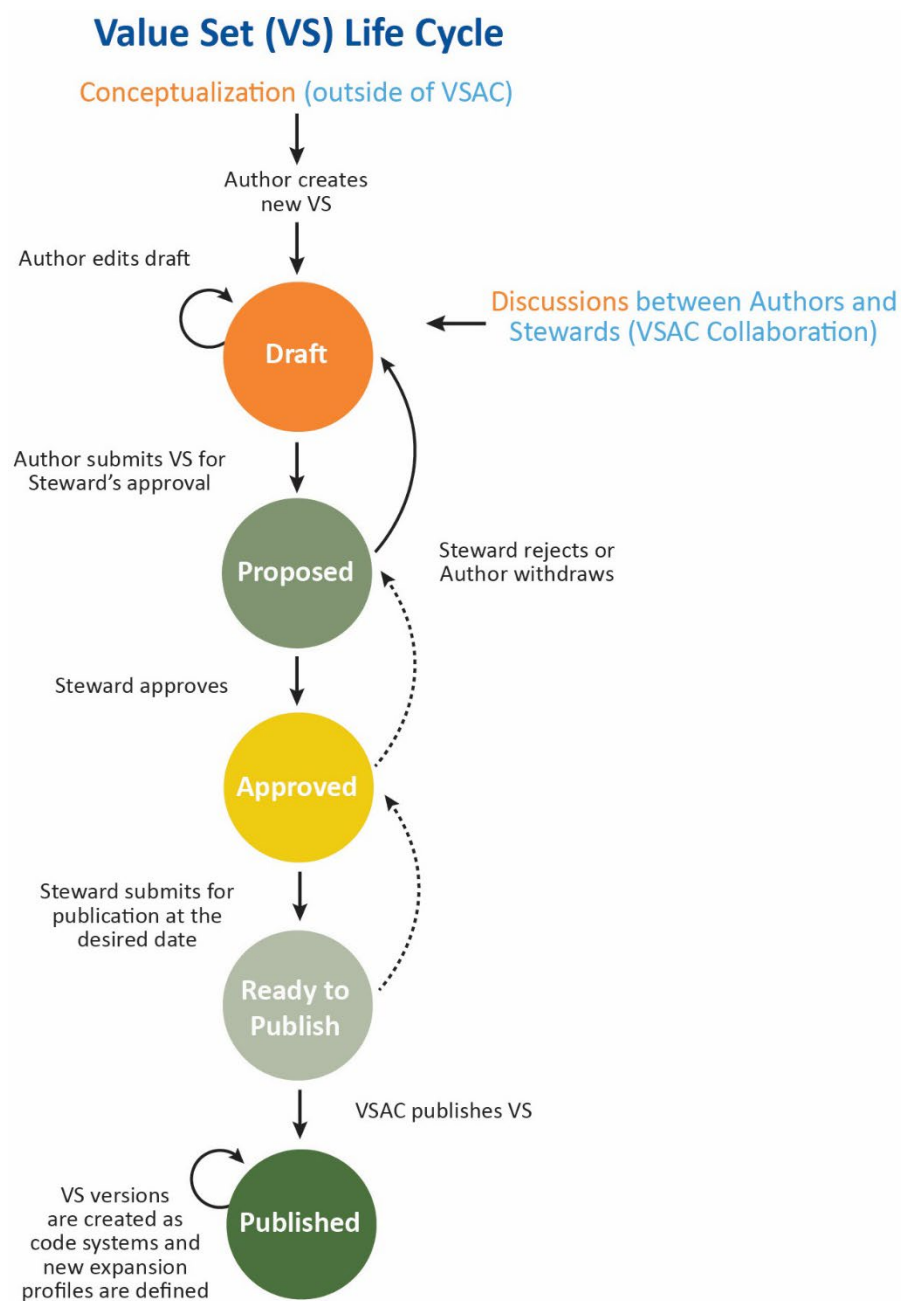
Value Set (VS) Life Cycle

Conceptualization (outside of VSAC)

Author creates new VS

Author edits draft

Discussions between Authors and Stewards (VSAC Collaboration)

Draft

Author submits VS for Steward's approval

Proposed

Steward rejects or Author withdraws

Steward approves

Approved

Steward submits for publication at the desired date

Ready to Publish

VSAC publishes VS

VS versions are created as code systems and new expansion profiles are defined

Published